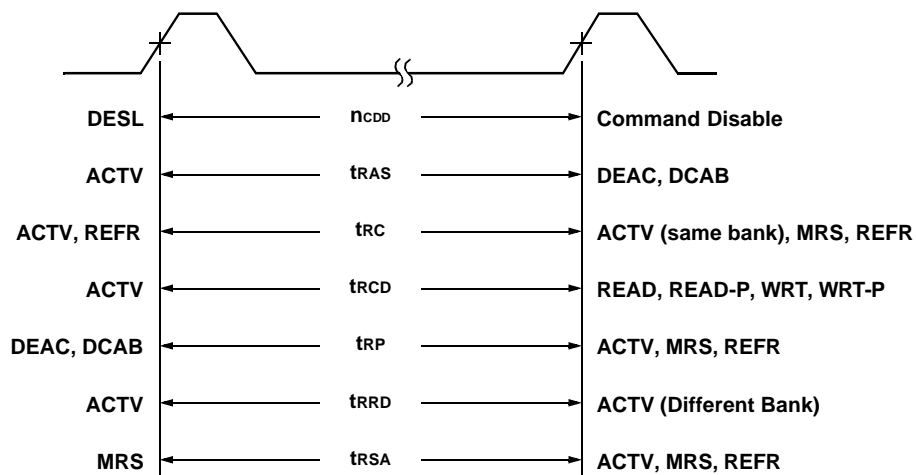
DESL $n_{CDD}$ Command Disable

ACTV $t_{RAS}$ DEAC, DCAB

ACTV, REFR $t_{RC}$ ACTV (same bank), MRS, REFR

ACTV $t_{RCD}$ READ, READ-P, WRT, WRT-P

DEAC, DCAB $t_{RP}$ ACTV, MRS, REFR

ACTV $t_{RRD}$ ACTV (Different Bank)

MRS $t_{RSA}$ ACTV, MRS, REFR